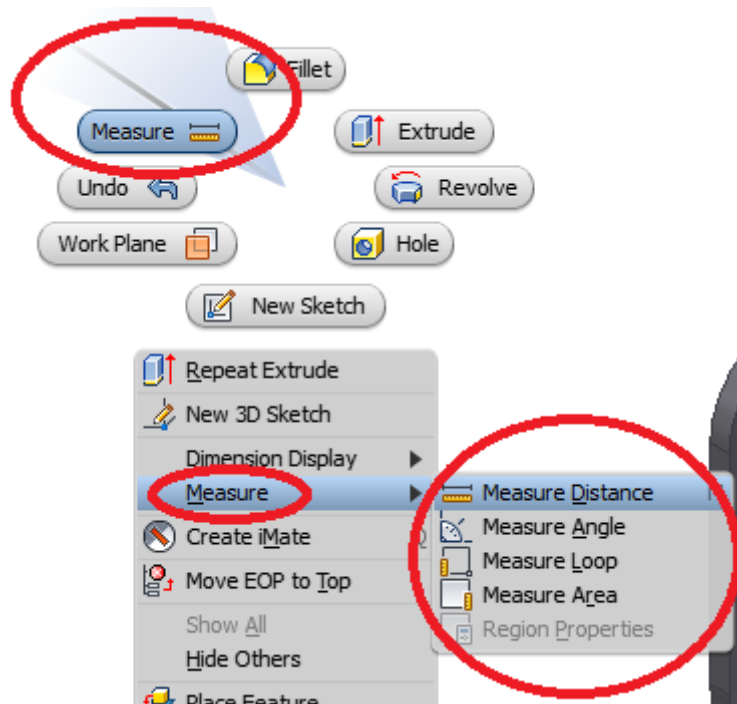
Fillet

Measure

Extrude

Undo

Revolve

Work Plane

Hole

New Sketch

Repeat Extrude
New 3D Sketch
Dimension Display
Measure
Create iMate
Move EOP to Top
Show All
Hide Others
Place Feature

Measure Distance
Measure Angle
Measure Loop
Measure Area
Region Properties